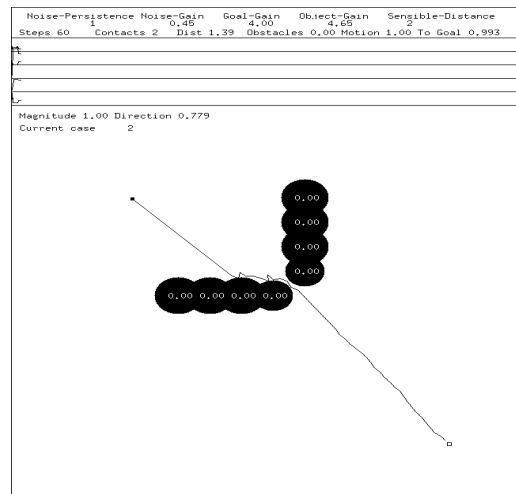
| Noise-Persistence | Noise-Gain | Goal-Gain | Object-Gain | Sensible-Distance |
|---|---|---|---|---|
| 1 | 0.45 | 4.00 | 4.65 | 2 |

Steps 60 Contacts 2 Dist 1.39 Obstacles 0.00 Motion 1.00 To Goal 0.993

Magnitude 1.00 Direction 0.779
Current case 2

0.00
0.00
0.00
0.00

0.00 0.00 0.00 0.00